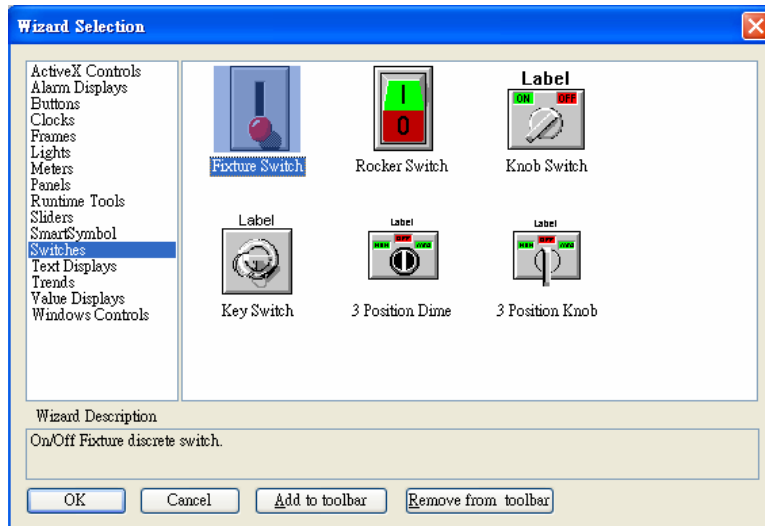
Wizard Selection

ActiveX Controls
Alarm Displays
Buttons
Clocks
Frames
Lights
Meters
Panels
Runtime Tools
Sliders
SmartSymbol
Switches
Text Displays
Trends
Value Displays
Windows Controls

Fixture Switch

I
0
Rocker Switch

Label
ON OFF
Knob Switch

Label
Key Switch

Label
3 Position Dime

Label
3 Position Knob

Wizard Description

On/Off Fixture discrete switch.

OK Cancel Add to toolbar Remove from toolbar